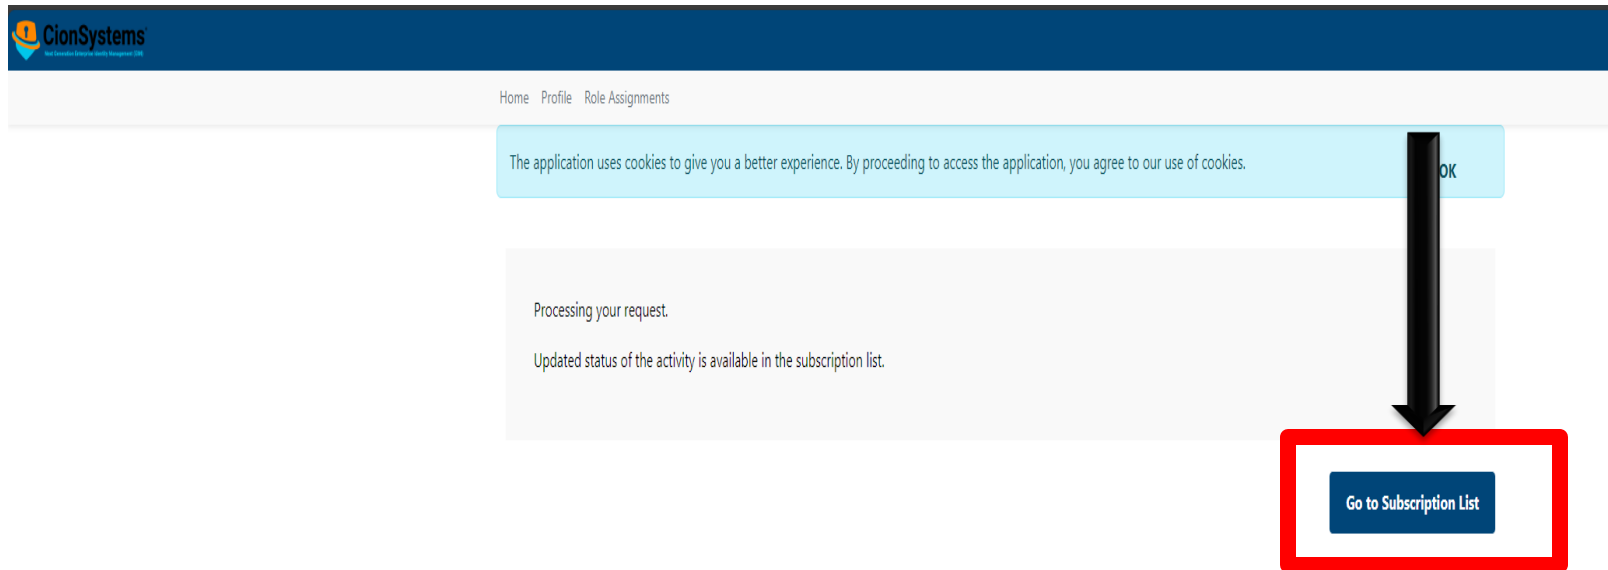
CionSystems
Next Generation Enterprise Identity Management (EIM)

Home Profile Role Assignments

The application uses cookies to give you a better experience. By proceeding to access the application, you agree to our use of cookies.

OK

Processing your request.

Updated status of the activity is available in the subscription list.

Go to Subscription List